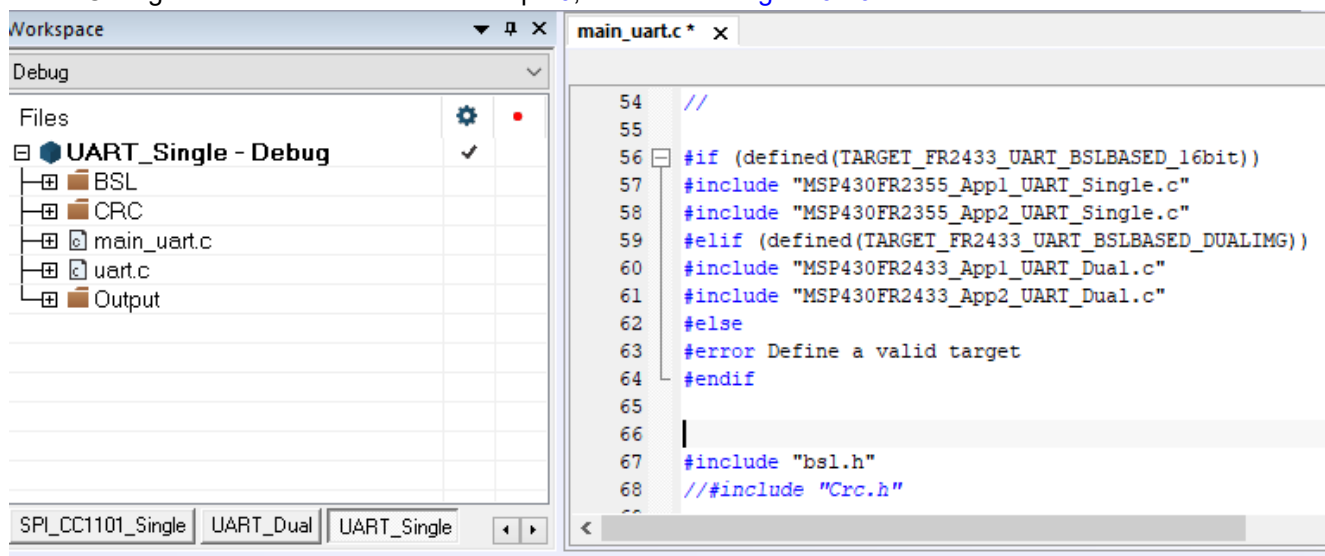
Workspace

Debug

Files

UART_Single - Debug ✓

BSL

CRC

main_uart.c

uart.c

Output

SPI_CC1101_Single UART_Dual UART_Single

main_uart.c * ×

54 //
55
56 #if (defined(TARGET_FR2433_UART_BSLBASED_16bit))
57 #include "MSP430FR2355_App1_UART_Single.c"
58 #include "MSP430FR2355_App2_UART_Single.c"
59 #elif (defined(TARGET_FR2433_UART_BSLBASED_DUALIMG))
60 #include "MSP430FR2433_App1_UART_Dual.c"
61 #include "MSP430FR2433_App2_UART_Dual.c"
62 #else
63 #error Define a valid target
64 #endif
65
66
67 #include "bsl.h"
68 //#include "Crc.h"